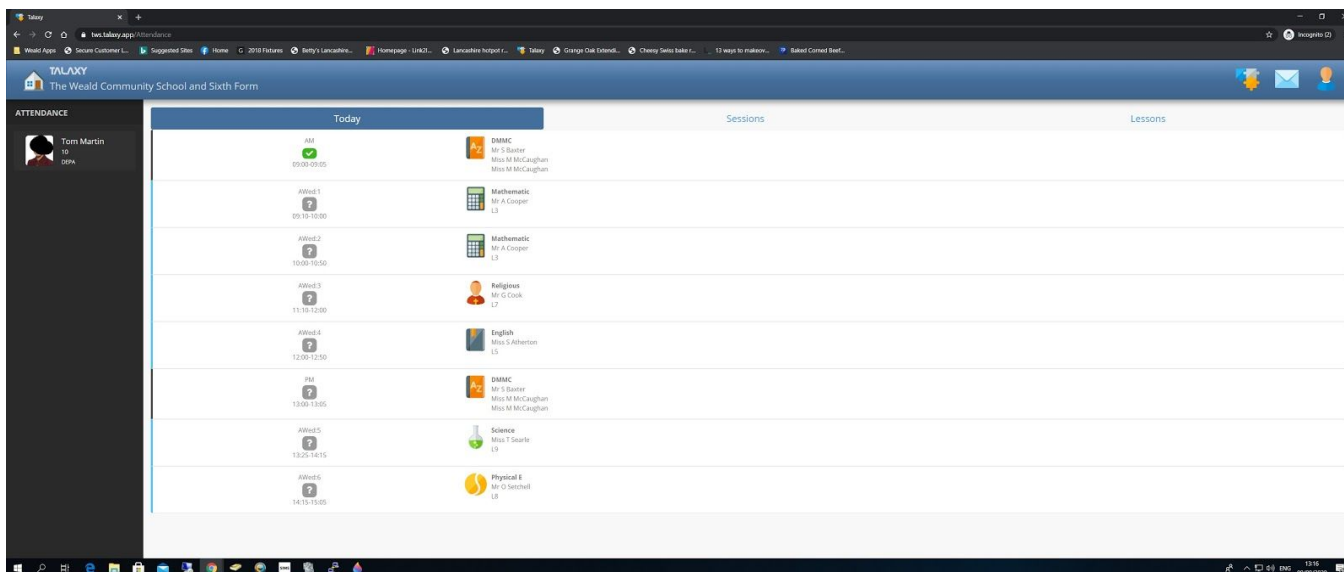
Talaxy
tws.talaxy.app/Attendance
Incognito (2)
Weald Apps Secure Customer L... Suggested Sites Home 2018 Fixtures Betty's Lancashire... Homepage - Link2I... Lancashire hotpot r... Talaxy Grange Oak Extendi... Cheesy Swiss bake r... 13 ways to makeov... Baked Corned Beef...

TALAXY
The Weald Community School and Sixth Form

ATTENDANCE
Tom Martin
10
DEPA

Today | Sessions | Lessons

AM
09:00-09:05
DMMC
Mr S Baxter
Miss M McCaughan
Miss M McCaughan

AWed:1
?
09:10-10:00
Mathematic
Mr A Cooper
L3

AWed:2
?
10:00-10:50
Mathematic
Mr A Cooper
L3

AWed:3
?
11:10-12:00
Religious
Mr G Cook
L7

AWed:4
?
12:00-12:50
English
Miss S Atherton
L5

PM
?
13:00-13:05
DMMC
Mr S Baxter
Miss M McCaughan
Miss M McCaughan

AWed:5
?
13:25-14:15
Science
Miss T Searle
L9

AWed:6
?
14:15-15:05
Physical E
Mr O Setchell
L8

ENG 13:16